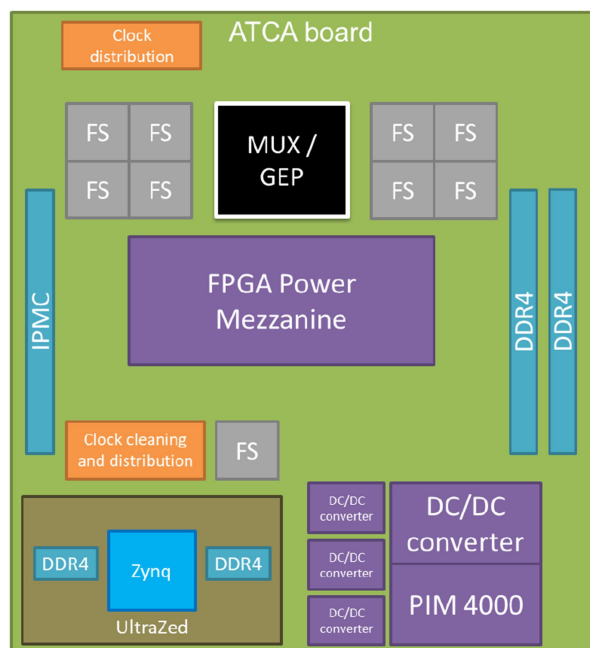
Clock distribution

ATCA board

FS FS
FS FS

MUX / GEP

FS FS
FS FS

IPMC

FPGA Power Mezzanine

DDR4 DDR4

Clock cleaning and distribution

FS

DDR4

Zynq

DDR4

UltraZed

DC/DC converter
DC/DC converter
DC/DC converter

DC/DC converter

PIM 4000